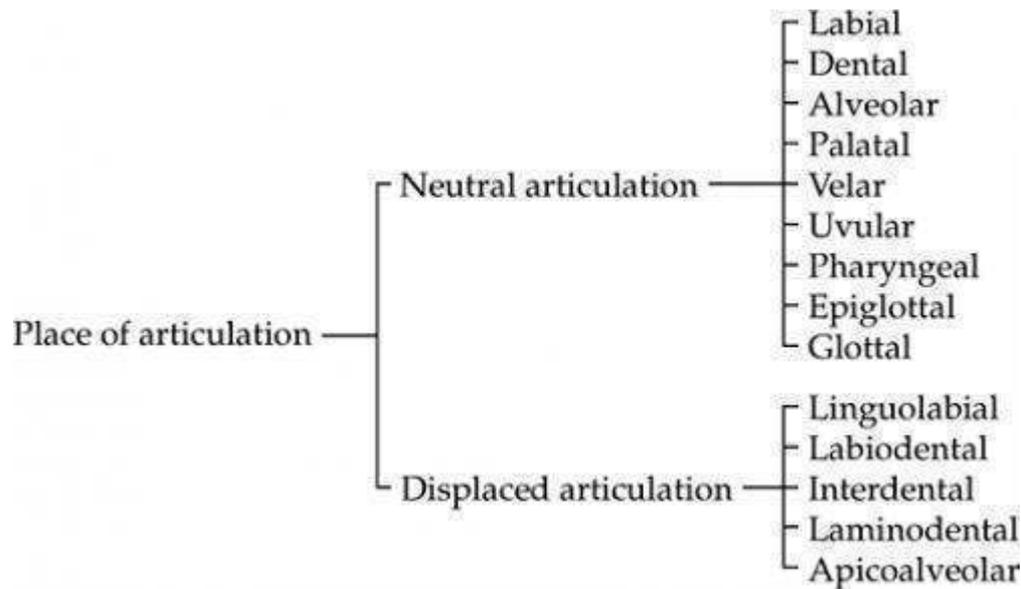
Place of articulation

Neutral articulation

Labial
Dental
Alveolar
Palatal
Velar
Uvular
Pharyngeal
Epiglottal
Glottal

Displaced articulation

Linguolabial
Labiodental
Interdental
Laminodental
Apicoalveolar